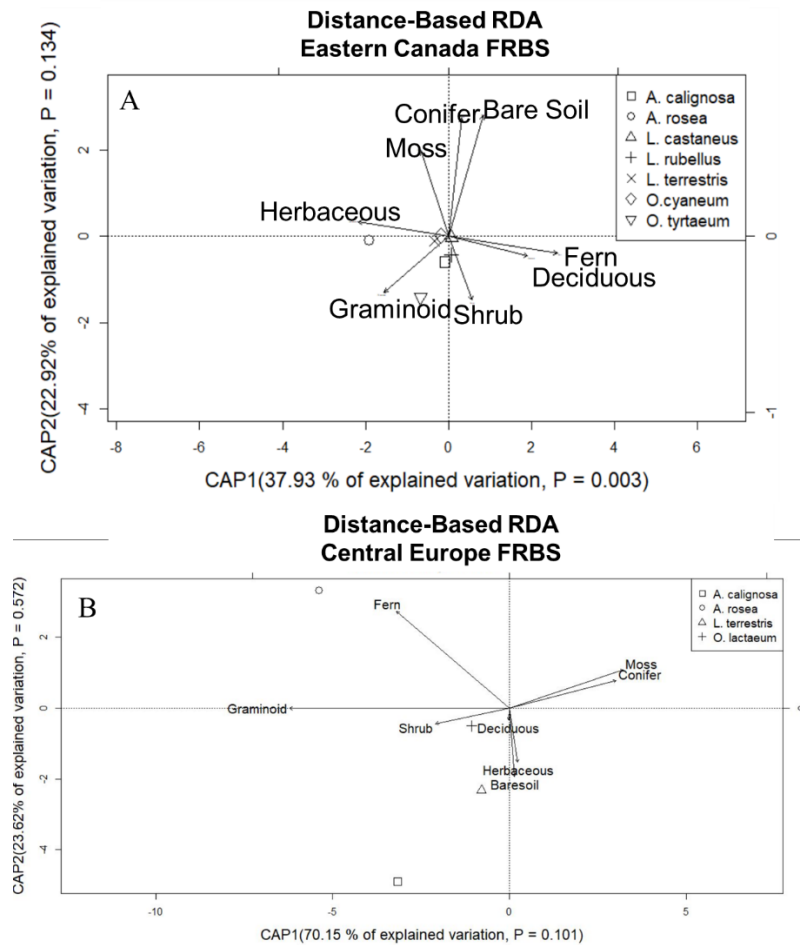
Distance-Based RDA
Eastern Canada FRBS

A

Conifer
Bare Soil
Moss
Herbaceous
Fern
Deciduous
Graminoid
Shrub

□ A. caliginosa
○ A. rosea
△ L. castaneus
+ L. rubellus
× L. terrestris
◇ O.cyaneum
▽ O. tyrtaeum

CAP2(22.92% of explained variation, P = 0.134)

CAP1(37.93 % of explained variation, P = 0.003)

2
0
-2
-4
-8
-6
-4
-2
0
2
4
6
0
-1

Distance-Based RDA
Central Europe FRBS

B

Fern
Moss
Conifer
Graminoid
Shrub
Deciduous
Herbaceous
Baresoil

□ A. caliginosa
○ A. rosea
△ L. terrestris
+ O. lactaeum

CAP2(23.62% of explained variation, P = 0.572)

CAP1(70.15 % of explained variation, P = 0.101)

2
0
-2
-4
-10
-5
0
5